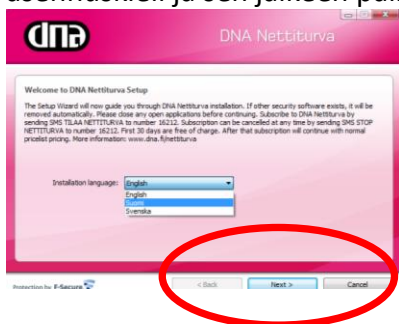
asennukseen ja sen jälkeen pai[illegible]

dna

DNA Nettiturva

Welcome to DNA Nettiturva Setup

The Setup Wizard will now guide you through DNA Nettiturva installation. If other security software exists, it will be removed automatically. Please close any open applications before continuing. Subscribe to DNA Nettiturva by sending SMS TILAA NETTITURVA to number 16212. Subscription can be cancelled at any time by sending SMS STOP NETTITURVA to number 16212. First 30 days are free of charge. After that subscription will continue with normal pricelist pricing. More information: www.dna.fi/nettiturva

Installation language: English

English
Suomi
Svenska

Protection by F-Secure

< Back

Next >

Cancel